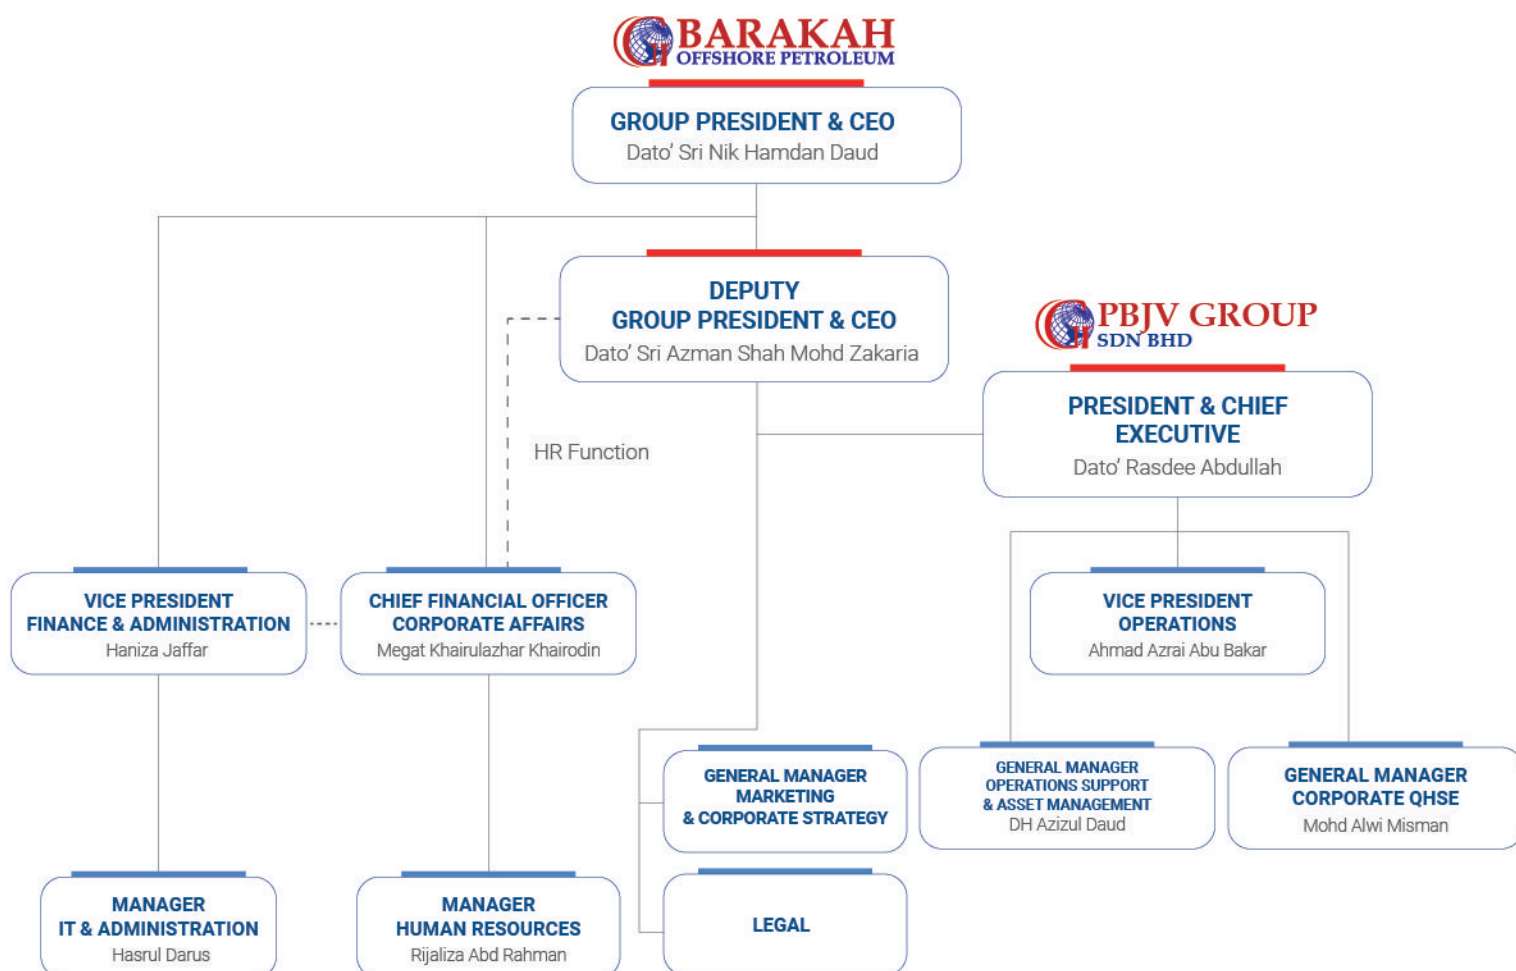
BARAKAH
OFFSHORE PETROLEUM

GROUP PRESIDENT & CEO
Dato' Sri Nik Hamdan Daud

DEPUTY
GROUP PRESIDENT & CEO
Dato' Sri Azman Shah Mohd Zakaria

PBJV GROUP
SDN BHD

PRESIDENT & CHIEF EXECUTIVE
Dato' Rasdee Abdullah

HR Function

VICE PRESIDENT
FINANCE & ADMINISTRATION
Haniza Jaffar

CHIEF FINANCIAL OFFICER
CORPORATE AFFAIRS
Megat Khairulazhar Khairodin

VICE PRESIDENT
OPERATIONS
Ahmad Azrai Abu Bakar

GENERAL MANAGER
MARKETING
& CORPORATE STRATEGY

GENERAL MANAGER
OPERATIONS SUPPORT
& ASSET MANAGEMENT
DH Azizul Daud

GENERAL MANAGER
CORPORATE QHSE
Mohd Alwi Misman

MANAGER
IT & ADMINISTRATION
Hasrul Darus

MANAGER
HUMAN RESOURCES
Rijaliza Abd Rahman

LEGAL